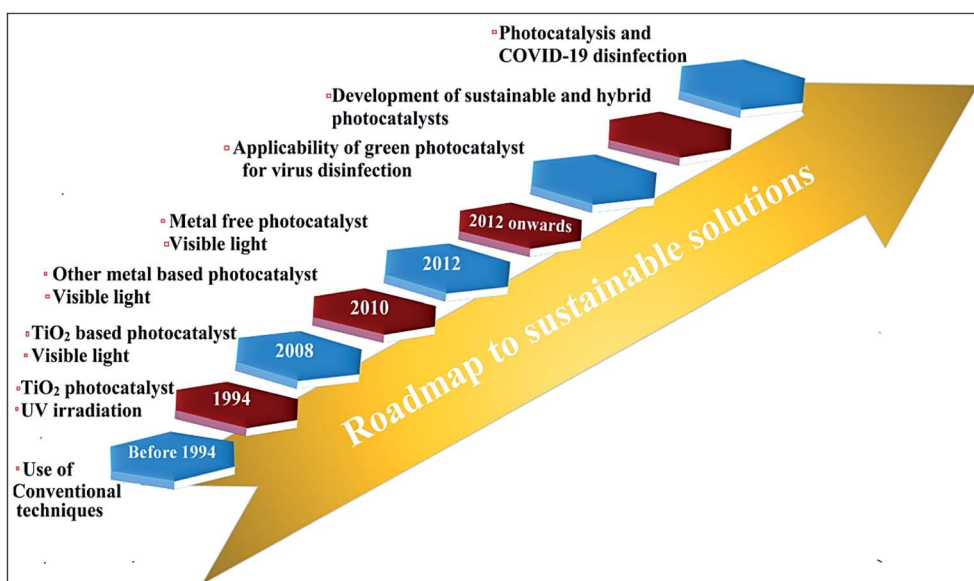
▫ Use of Conventional techniques

Before 1994

▫ $TiO_2$ photocatalyst
▫ UV irradiation

1994

▫ $TiO_2$ based photocatalyst
▫ Visible light

2008

▫ Other metal based photocatalyst
▫ Visible light

2010

▫ Metal free photocatalyst
▫ Visible light

2012

▫ Applicability of green photocatalyst for virus disinfection

2012 onwards

▫ Development of sustainable and hybrid photocatalysts

▫ Photocatalysis and COVID-19 disinfection

Roadmap to sustainable solutions